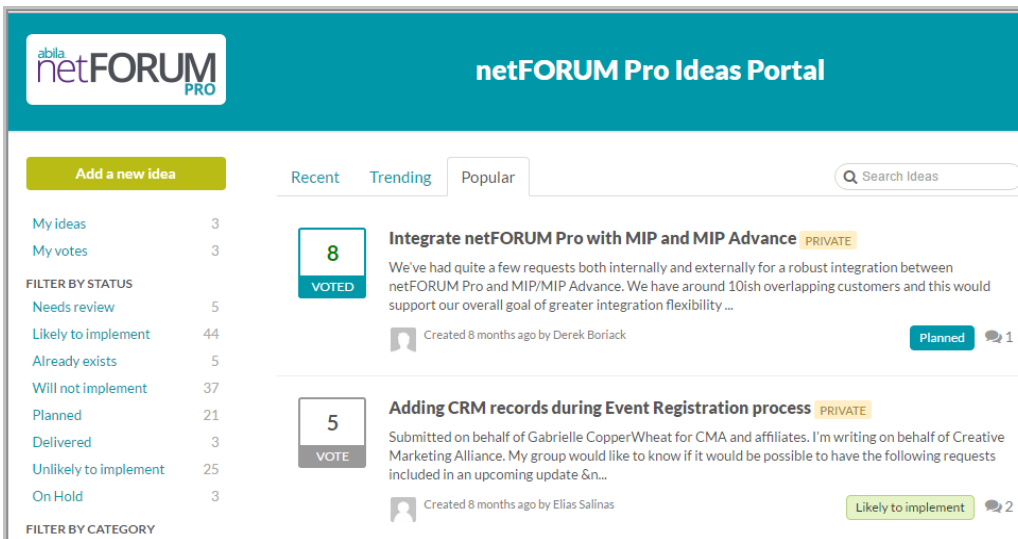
abila netFORUM PRO

netFORUM Pro Ideas Portal

Add a new idea

My ideas 3
My votes 3

FILTER BY STATUS
Needs review 5
Likely to implement 44
Already exists 5
Will not implement 37
Planned 21
Delivered 3
Unlikely to implement 25
On Hold 3

FILTER BY CATEGORY

Recent Trending Popular

Search Ideas

8
VOTED

Integrate netFORUM Pro with MIP and MIP Advance PRIVATE

We've had quite a few requests both internally and externally for a robust integration between netFORUM Pro and MIP/MIP Advance. We have around 10ish overlapping customers and this would support our overall goal of greater integration flexibility ...

Created 8 months ago by Derek Boriack

Planned 1

5
VOTE

Adding CRM records during Event Registration process PRIVATE

Submitted on behalf of Gabrielle CopperWheat for CMA and affiliates. I'm writing on behalf of Creative Marketing Alliance. My group would like to know if it would be possible to have the following requests included in an upcoming update &n...

Created 8 months ago by Elias Salinas

Likely to implement 2